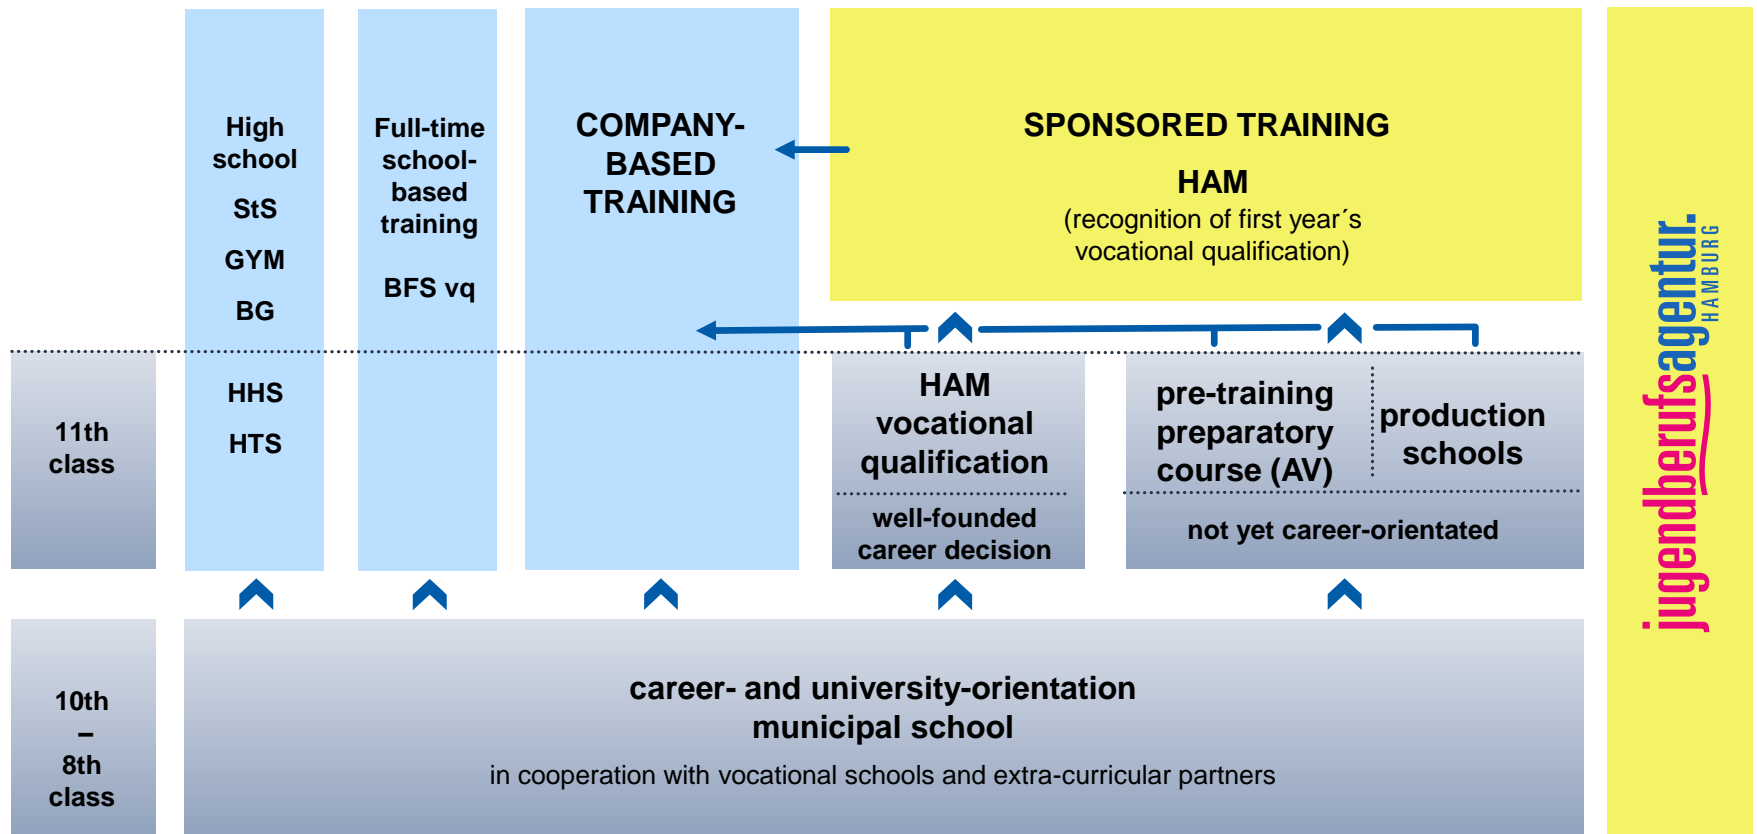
High school

StS

GYM

BG

HHS

HTS

Full-time school-based training

BFS vq

COMPANY-BASED TRAINING

SPONSORED TRAINING

HAM

(recognition of first year´s vocational qualification)

11th class

HAM vocational qualification

well-founded career decision

pre-training preparatory course (AV)

production schools

not yet career-orientated

10th – 8th class

career- and university-orientation municipal school

in cooperation with vocational schools and extra-curricular partners

jugendberufsagentur. HAMBURG